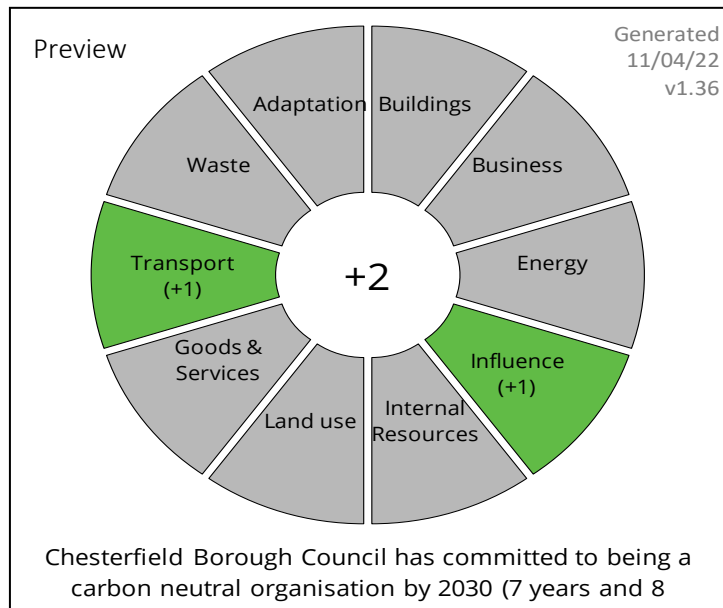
Preview

Generated
11/04/22
v1.36

Adaptation
Buildings
Business
Energy
Influence
(+1)
Internal
Resources
Land use
Goods &
Services
Transport
(+1)
Waste

+2

Chesterfield Borough Council has committed to being a carbon neutral organisation by 2030 (7 years and 8